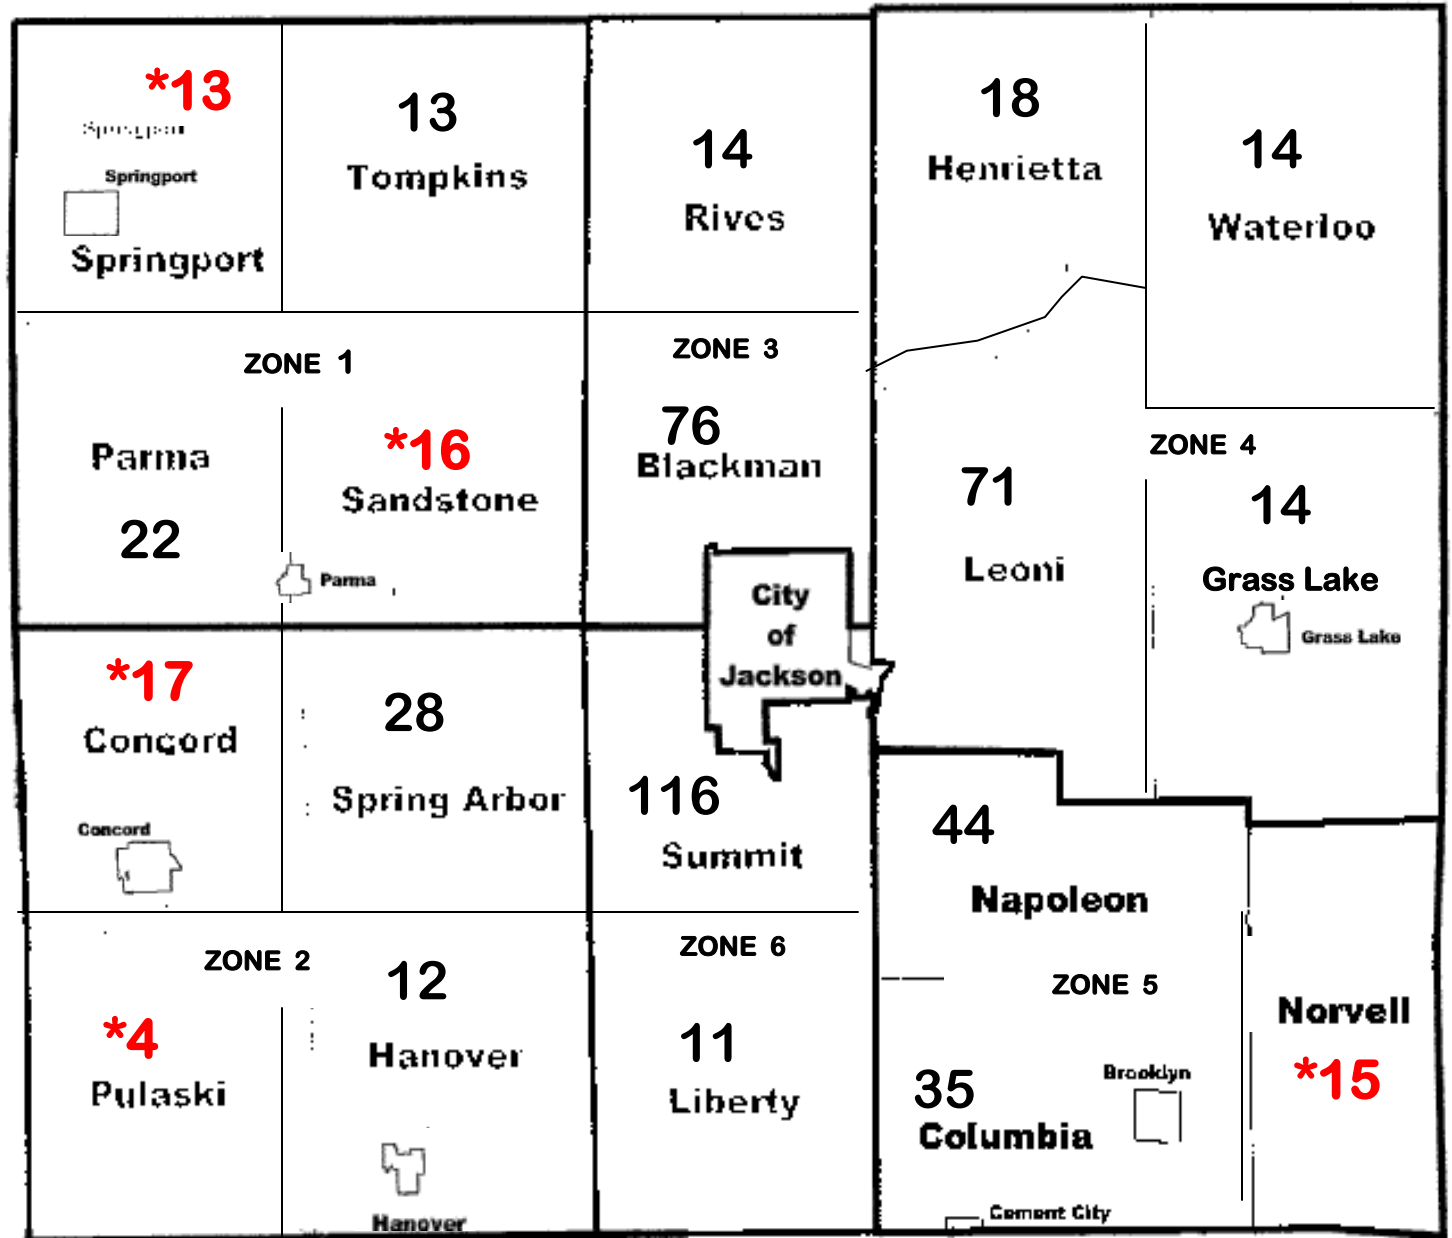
*13
Springport
Springport
Springport

13
Tompkins

14
Rives

18
Henrietta

14
Waterloo

ZONE 1

Parma
22

*16
Sandstone
Parma

ZONE 3
76
Blackman

City
of
Jackson

71
Leoni

ZONE 4
14
Grass Lake
Grass Lake

*17
Concord
Concord

28
Spring Arbor

116
Summit

44
Napoleon

ZONE 2
*4
Pulaski

12
Hanover
Hanover

ZONE 6
11
Liberty

ZONE 5
35
Columbia
Brooklyn
Cement City

Norvell
*15